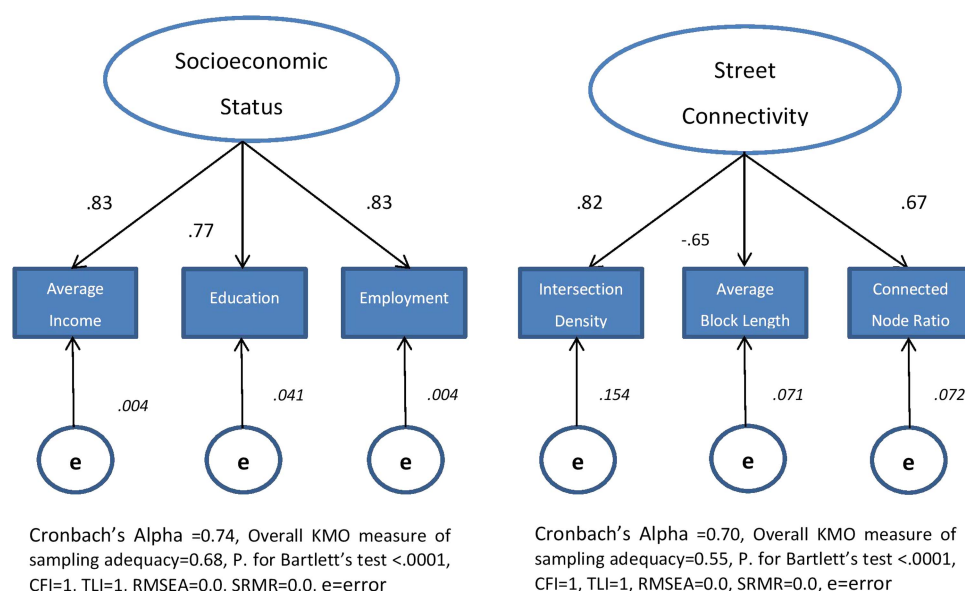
Socioeconomic Status

.83

.77

.83

Average Income

Education

Employment

.004

.041

.004

e

e

e

Cronbach's Alpha =0.74, Overall KMO measure of sampling adequacy=0.68, P. for Bartlett's test <.0001, CFI=1, TLI=1, RMSEA=0.0, SRMR=0.0, e=error

Street Connectivity

.82

-.65

.67

Intersection Density

Average Block Length

Connected Node Ratio

.154

.071

.072

e

e

e

Cronbach's Alpha =0.70, Overall KMO measure of sampling adequacy=0.55, P. for Bartlett's test <.0001, CFI=1, TLI=1, RMSEA=0.0, SRMR=0.0, e=error